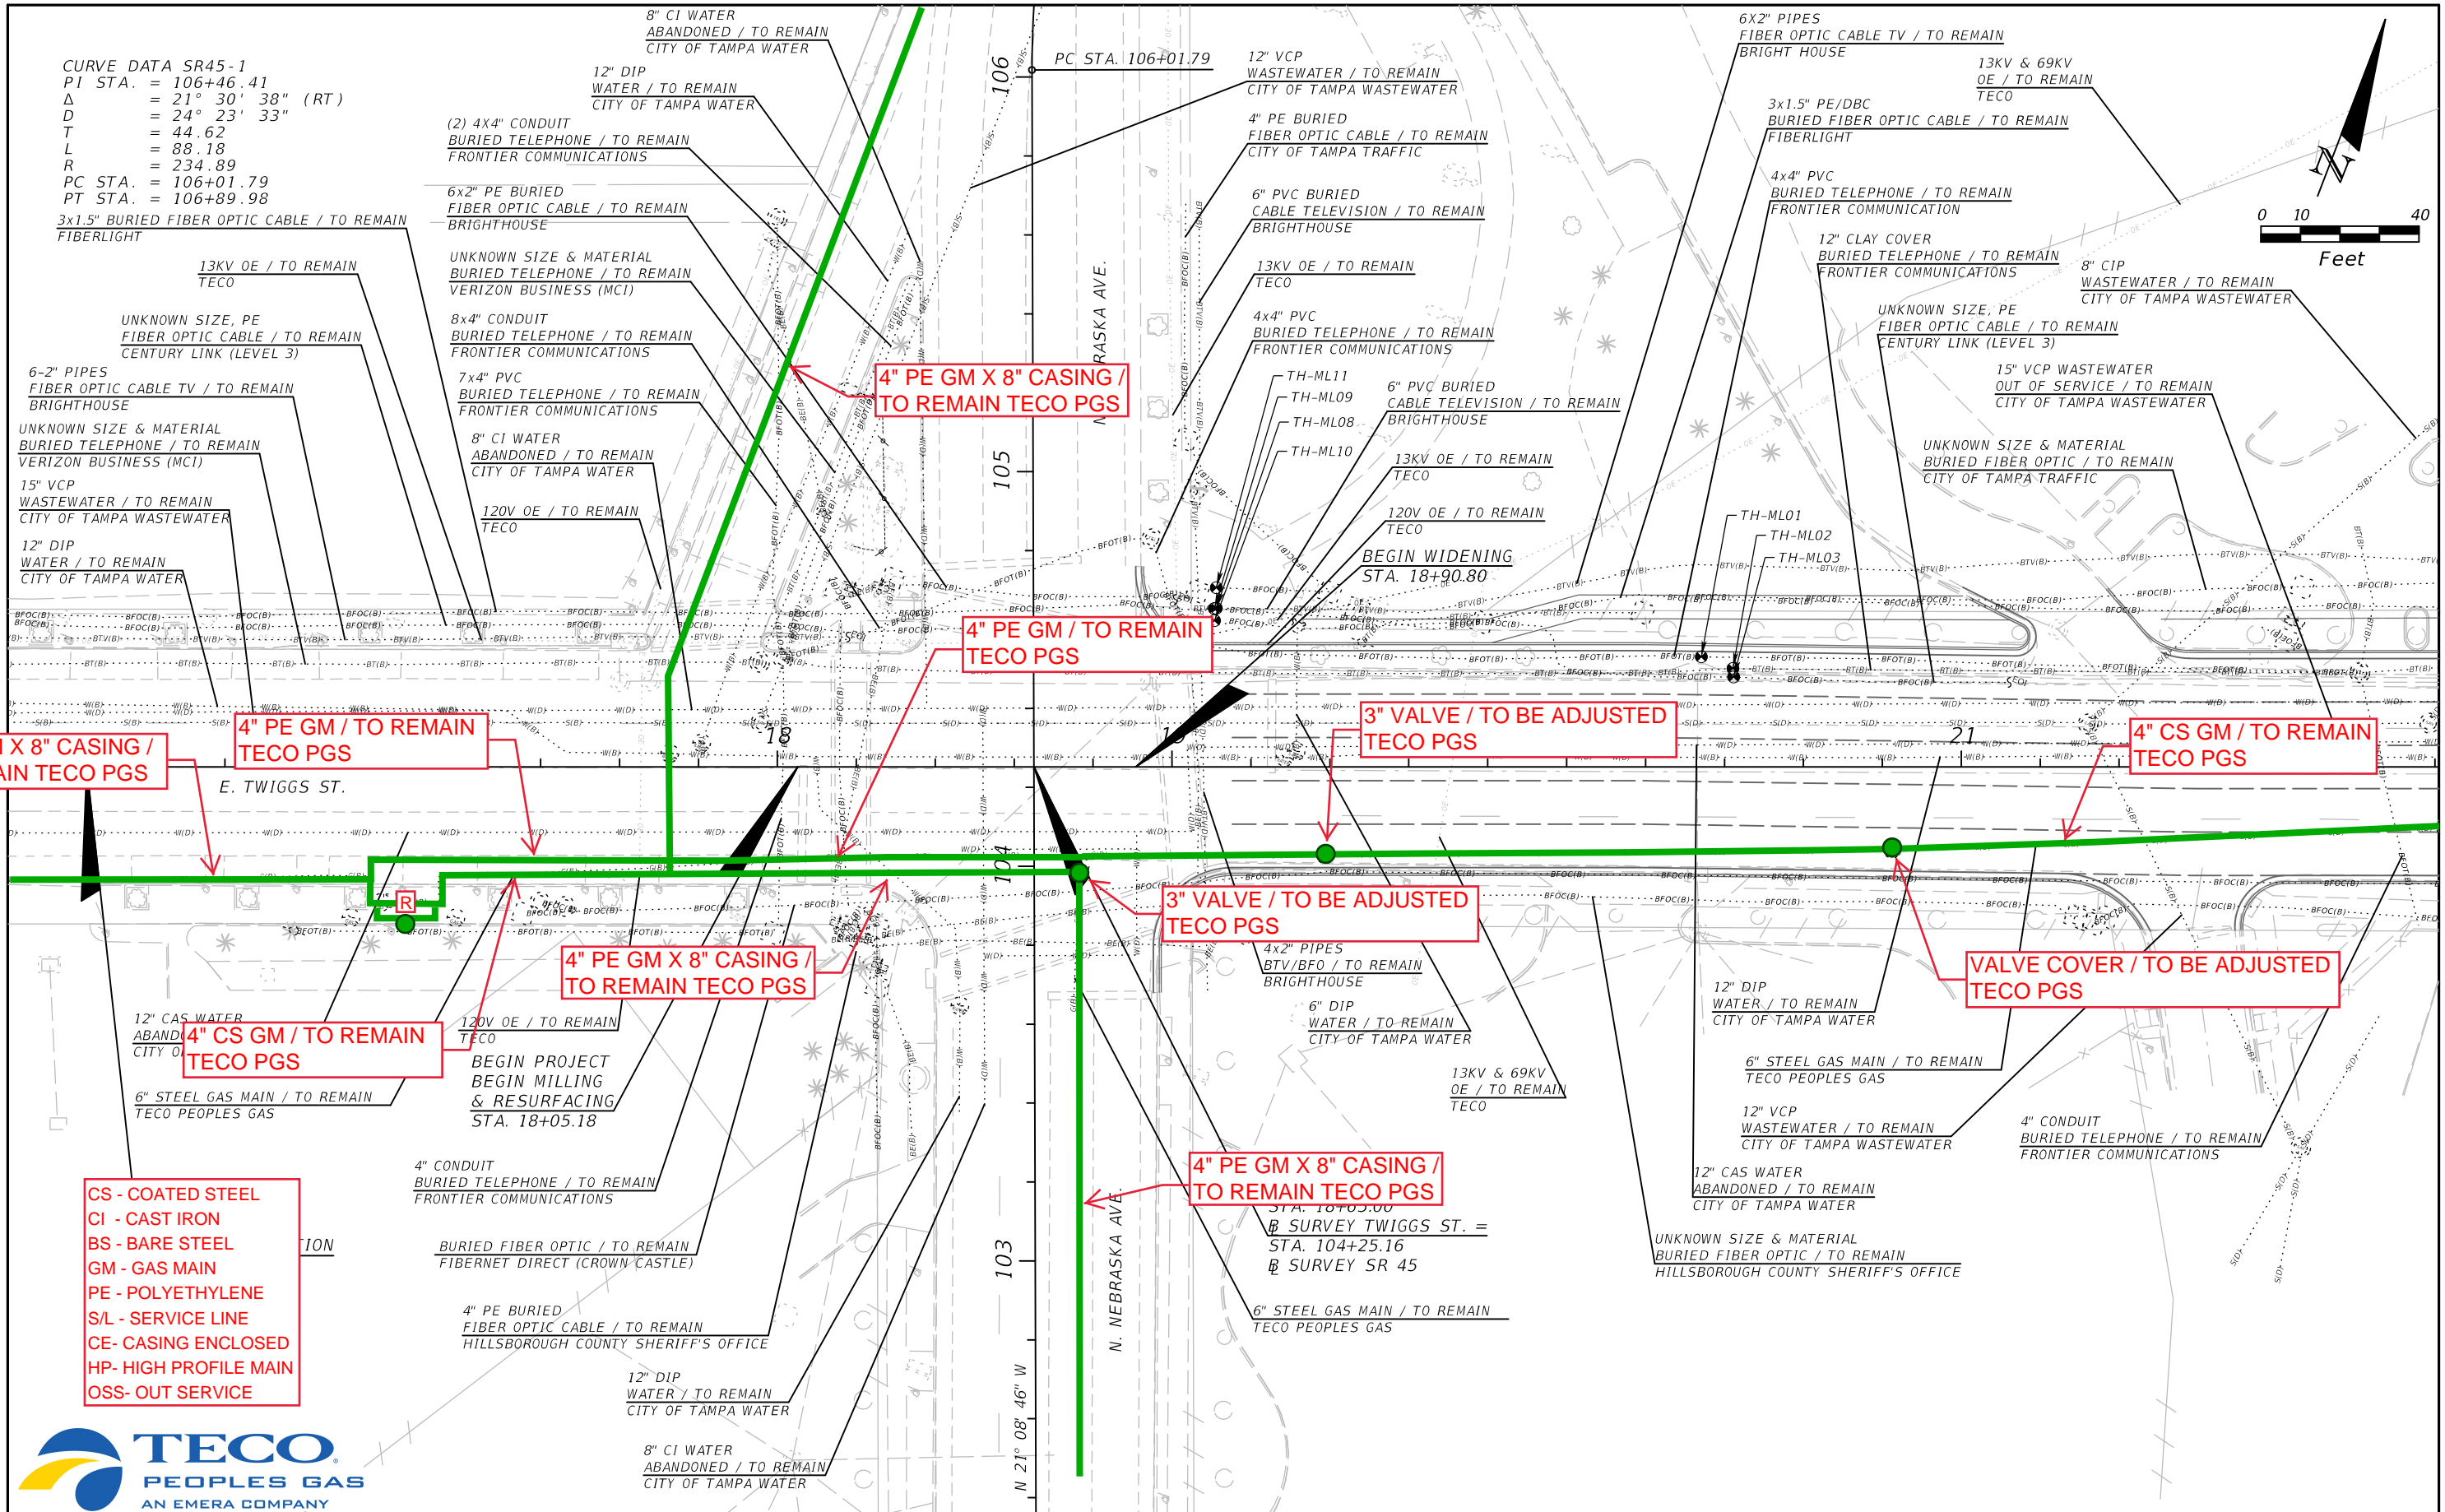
CURVE DATA SR45-1
PI STA. = 106+46.41
Δ = 21° 30' 38" (RT)
D = 24° 23' 33"
T = 44.62
L = 88.18
R = 234.89
PC STA. = 106+01.79
PT STA. = 106+89.98

3x1.5" BURIED FIBER OPTIC CABLE / TO REMAIN
FIBERLIGHT

13KV OE / TO REMAIN
TECO

UNKNOWN SIZE, PE
FIBER OPTIC CABLE / TO REMAIN
CENTURY LINK (LEVEL 3)

6-2" PIPES
FIBER OPTIC CABLE TV / TO REMAIN
BRIGHTHOUSE

UNKNOWN SIZE & MATERIAL
BURIED TELEPHONE / TO REMAIN
VERIZON BUSINESS (MCI)

15" VCP
WASTEWATER / TO REMAIN
CITY OF TAMPA WASTEWATER

12" DIP
WATER / TO REMAIN
CITY OF TAMPA WATER

8" CI WATER
ABANDONED / TO REMAIN
CITY OF TAMPA WATER

12" DIP
WATER / TO REMAIN
CITY OF TAMPA WATER

(2) 4X4" CONDUIT
BURIED TELEPHONE / TO REMAIN
FRONTIER COMMUNICATIONS

6x2" PE BURIED
FIBER OPTIC CABLE / TO REMAIN
BRIGHTHOUSE

UNKNOWN SIZE & MATERIAL
BURIED TELEPHONE / TO REMAIN
VERIZON BUSINESS (MCI)

8x4" CONDUIT
BURIED TELEPHONE / TO REMAIN
FRONTIER COMMUNICATIONS

7x4" PVC
BURIED TELEPHONE / TO REMAIN
FRONTIER COMMUNICATIONS

8" CI WATER
ABANDONED / TO REMAIN
CITY OF TAMPA WATER

120V OE / TO REMAIN
TECO

106
PC STA. 106+01.79
105
104
103
N 21° 08' 46" W
N. NEBRASKA AVE.
N. NEBRASKA AVE

12" VCP
WASTEWATER / TO REMAIN
CITY OF TAMPA WASTEWATER

4" PE BURIED
FIBER OPTIC CABLE / TO REMAIN
CITY OF TAMPA TRAFFIC

6" PVC BURIED
CABLE TELEVISION / TO REMAIN
BRIGHTHOUSE

13KV OE / TO REMAIN
TECO

4x4" PVC
BURIED TELEPHONE / TO REMAIN
FRONTIER COMMUNICATIONS

TH-ML11
TH-ML09
TH-ML08
TH-ML10

6" PVC BURIED
CABLE TELEVISION / TO REMAIN
BRIGHTHOUSE

13KV OE / TO REMAIN
TECO

120V OE / TO REMAIN
TECO

BEGIN WIDENING
STA. 18+90.80

6X2" PIPES
FIBER OPTIC CABLE TV / TO REMAIN
BRIGHT HOUSE

13KV & 69KV
OE / TO REMAIN
TECO

3x1.5" PE/DBC
BURIED FIBER OPTIC CABLE / TO REMAIN
FIBERLIGHT

4x4" PVC
BURIED TELEPHONE / TO REMAIN
FRONTIER COMMUNICATION

12" CLAY COVER
BURIED TELEPHONE / TO REMAIN
FRONTIER COMMUNICATIONS

8" CIP
WASTEWATER / TO REMAIN
CITY OF TAMPA WASTEWATER

UNKNOWN SIZE, PE
FIBER OPTIC CABLE / TO REMAIN
CENTURY LINK (LEVEL 3)

15" VCP WASTEWATER
OUT OF SERVICE / TO REMAIN
CITY OF TAMPA WASTEWATER

UNKNOWN SIZE & MATERIAL
BURIED FIBER OPTIC / TO REMAIN
CITY OF TAMPA TRAFFIC

TH-ML01
TH-ML02
TH-ML03

0 10 40
Feet
N

4" PE GM X 8" CASING / TO REMAIN TECO PGS
4" PE GM / TO REMAIN TECO PGS
4" PE GM / TO REMAIN TECO PGS
X 8" CASING / AIN TECO PGS
3" VALVE / TO BE ADJUSTED TECO PGS
4" CS GM / TO REMAIN TECO PGS
18
21
E. TWIGGS ST.
R
3" VALVE / TO BE ADJUSTED TECO PGS
4" PE GM X 8" CASING / TO REMAIN TECO PGS
VALVE COVER / TO BE ADJUSTED TECO PGS

12" CAS WATER
ABAND
CITY O
4" CS GM / TO REMAIN TECO PGS

6" STEEL GAS MAIN / TO REMAIN
TECO PEOPLES GAS

120V OE / TO REMAIN
TECO

BEGIN PROJECT
BEGIN MILLING
& RESURFACING
STA. 18+05.18

4" CONDUIT
BURIED TELEPHONE / TO REMAIN
FRONTIER COMMUNICATIONS

ION

BURIED FIBER OPTIC / TO REMAIN
FIBERNET DIRECT (CROWN CASTLE)

4" PE BURIED
FIBER OPTIC CABLE / TO REMAIN
HILLSBOROUGH COUNTY SHERIFF'S OFFICE

12" DIP
WATER / TO REMAIN
CITY OF TAMPA WATER

8" CI WATER
ABANDONED / TO REMAIN
CITY OF TAMPA WATER

4x2" PIPES
BTV/BFO / TO REMAIN
BRIGHTHOUSE

6" DIP
WATER / TO REMAIN
CITY OF TAMPA WATER

13KV & 69KV
OE / TO REMAIN
TECO

4" PE GM X 8" CASING / TO REMAIN TECO PGS
STA. 18+65.00
℄ SURVEY TWIGGS ST. =
STA. 104+25.16
℄ SURVEY SR 45

6" STEEL GAS MAIN / TO REMAIN
TECO PEOPLES GAS

12" DIP
WATER / TO REMAIN
CITY OF TAMPA WATER

6" STEEL GAS MAIN / TO REMAIN
TECO PEOPLES GAS

12" VCP
WASTEWATER / TO REMAIN
CITY OF TAMPA WASTEWATER

12" CAS WATER
ABANDONED / TO REMAIN
CITY OF TAMPA WATER

4" CONDUIT
BURIED TELEPHONE / TO REMAIN
FRONTIER COMMUNICATIONS

UNKNOWN SIZE & MATERIAL
BURIED FIBER OPTIC / TO REMAIN
HILLSBOROUGH COUNTY SHERIFF'S OFFICE

CS - COATED STEEL
CI - CAST IRON
BS - BARE STEEL
GM - GAS MAIN
PE - POLYETHYLENE
S/L - SERVICE LINE
CE- CASING ENCLOSED
HP- HIGH PROFILE MAIN
OSS- OUT SERVICE

TECO
PEOPLES GAS
AN EMERA COMPANY